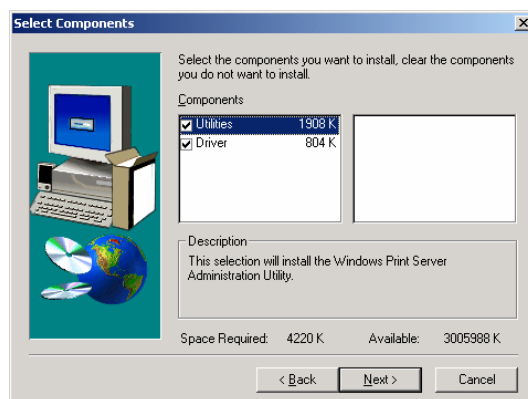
Select Components

Select the components you want to install, clear the components you do not want to install.

Components

| | |
|---|---|
| Utilities | 1908 K |
| Driver | 804 K |

Description
This selection will install the Windows Print Server Administration Utility.

Space Required: 4220 K Available: 3005988 K

< Back Next > Cancel